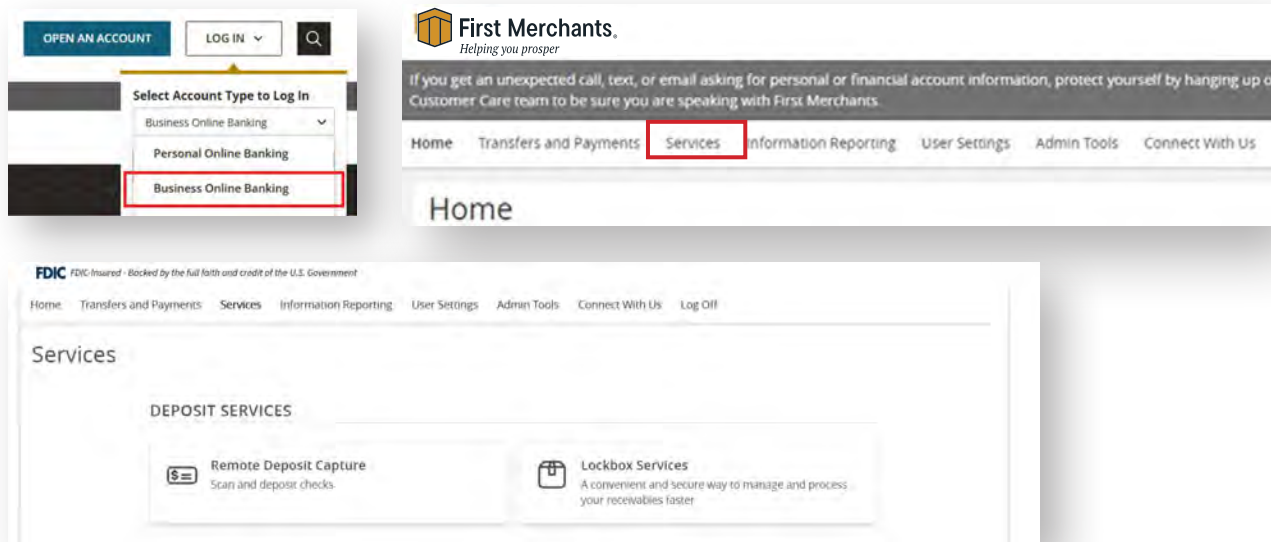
OPEN AN ACCOUNT
LOG IN

Select Account Type to Log In
Business Online Banking
Personal Online Banking
Business Online Banking

First Merchants.
Helping you prosper

If you get an unexpected call, text, or email asking for personal or financial account information, protect yourself by hanging up o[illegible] Customer Care team to be sure you are speaking with First Merchants.

Home Transfers and Payments Services Information Reporting User Settings Admin Tools Connect With Us

Home

FDIC FDIC-Insured - Backed by the full faith and credit of the U.S. Government

Home Transfers and Payments Services Information Reporting User Settings Admin Tools Connect With Us Log Off

Services

DEPOSIT SERVICES

Remote Deposit Capture
Scan and deposit checks

Lockbox Services
A convenient and secure way to manage and process your receivables faster